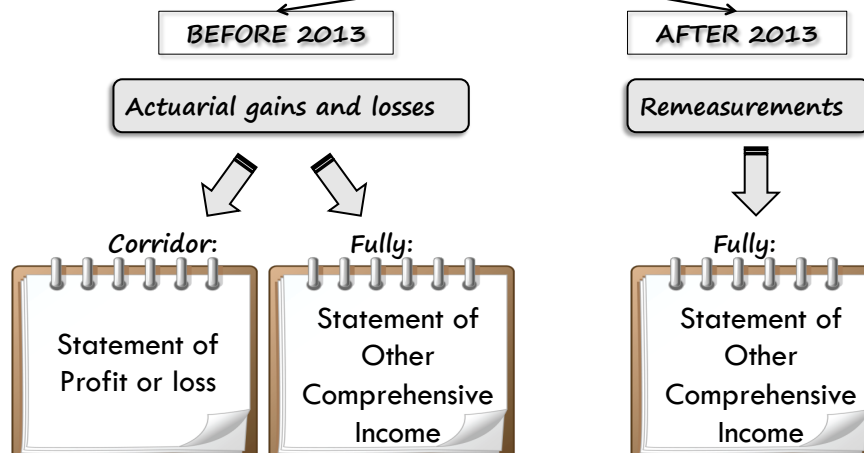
BEFORE 2013

Actuarial gains and losses

Corridor:

Statement of Profit or loss

Fully:

Statement of Other Comprehensive Income

AFTER 2013

Remeasurements

Fully:

Statement of Other Comprehensive Income